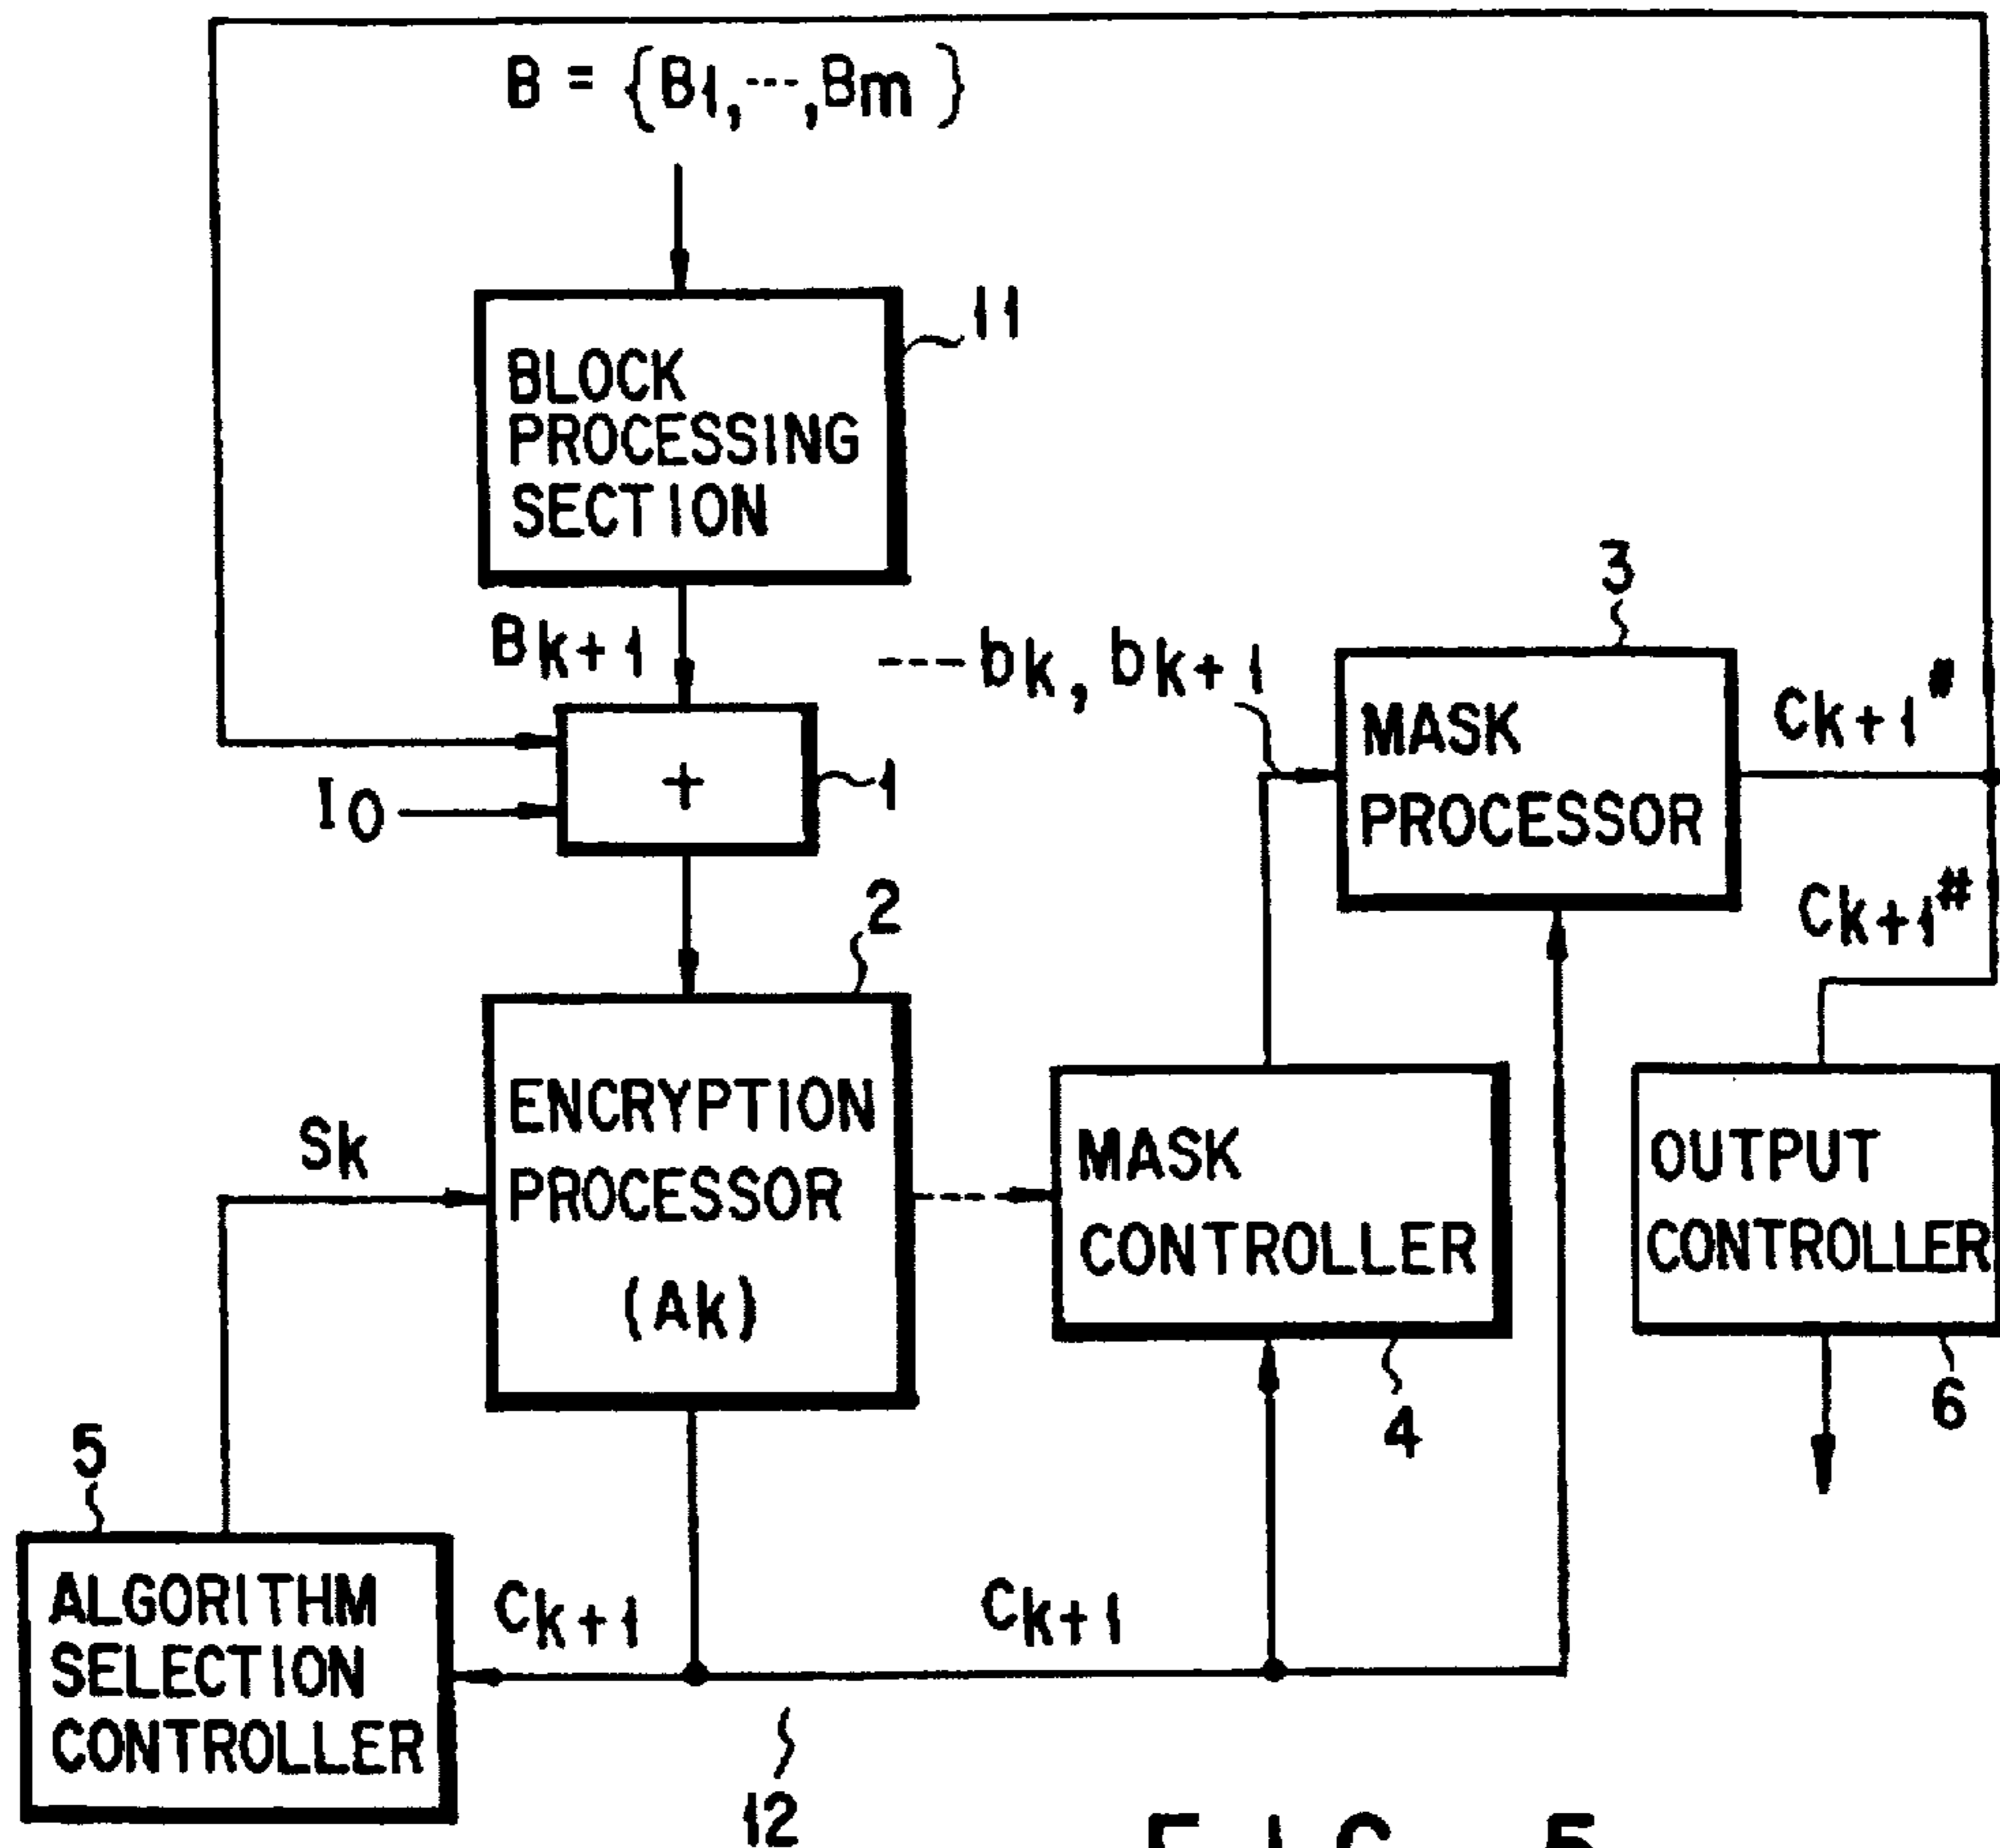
$B = \{B1, \cdots, Bm\}$

BLOCK PROCESSING SECTION

11

Bk+1

---bk, bk+1

3

MASK PROCESSOR

Ck+1#

$I_0$

+

1

Ck+1#

2

ENCRYPTION PROCESSOR (Ak)

Sk

MASK CONTROLLER

OUTPUT CONTROLLER

4

6

5

ALGORITHM SELECTION CONTROLLER

Ck+1

Ck+1

12

F I G. 5